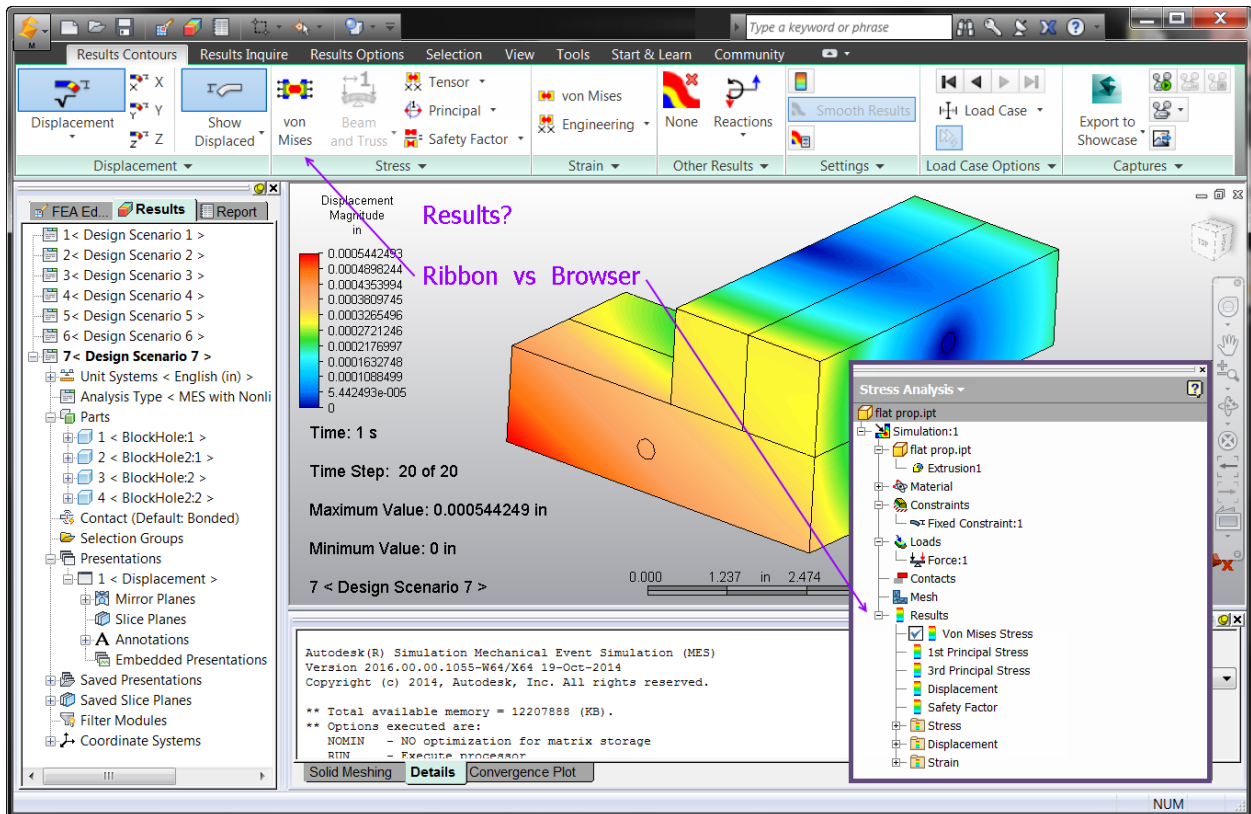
M

Type a keyword or phrase

Results Contours Results Inquire Results Options Selection View Tools Start & Learn Community

Displacement X Y Z Show Displaced von Mises Beam and Truss Tensor Principal Safety Factor von Mises Engineering None Reactions Smooth Results Load Case Export to Showcase

Displacement Stress Strain Other Results Settings Load Case Options Captures

FEA Ed... Results Report

1< Design Scenario 1 >
2< Design Scenario 2 >
3< Design Scenario 3 >
4< Design Scenario 4 >
5< Design Scenario 5 >
6< Design Scenario 6 >
7< Design Scenario 7 >
Unit Systems < English (in) >
Analysis Type < MES with Nonli
Parts
1 < BlockHole:1 >
2 < BlockHole2:1 >
3 < BlockHole:2 >
4 < BlockHole2:2 >
Contact (Default: Bonded)
Selection Groups
Presentations
1 < Displacement >
Mirror Planes
Slice Planes
Annotations
Embedded Presentations
Saved Presentations
Saved Slice Planes
Filter Modules
Coordinate Systems

Displacement Magnitude in

0.0005442493
0.0004898244
0.0004353994
0.0003809745
0.0003265496
0.0002721246
0.0002176997
0.0001632748
0.0001088499
5.442493e-005
0

Results?

Ribbon vs Browser

Time: 1 s

Time Step: 20 of 20

Maximum Value: 0.000544249 in

Minimum Value: 0 in

7 < Design Scenario 7 >

0.000 1.237 in 2.474

Autodesk(R) Simulation Mechanical Event Simulation (MES)
Version 2016.00.00.1055-W64/X64 19-Oct-2014
Copyright (c) 2014, Autodesk, Inc. All rights reserved.

** Total available memory = 12207888 (KB).
** Options executed are:
NOMIN - NO optimization for matrix storage
RUN - Execute processor

Solid Meshing Details Convergence Plot

Stress Analysis
flat prop.ipt
Simulation:1
flat prop.ipt
Extrusion1
Material
Constraints
Fixed Constraint:1
Loads
Force:1
Contacts
Mesh
Results
Von Mises Stress
1st Principal Stress
3rd Principal Stress
Displacement
Safety Factor
Stress
Displacement
Strain

NUM